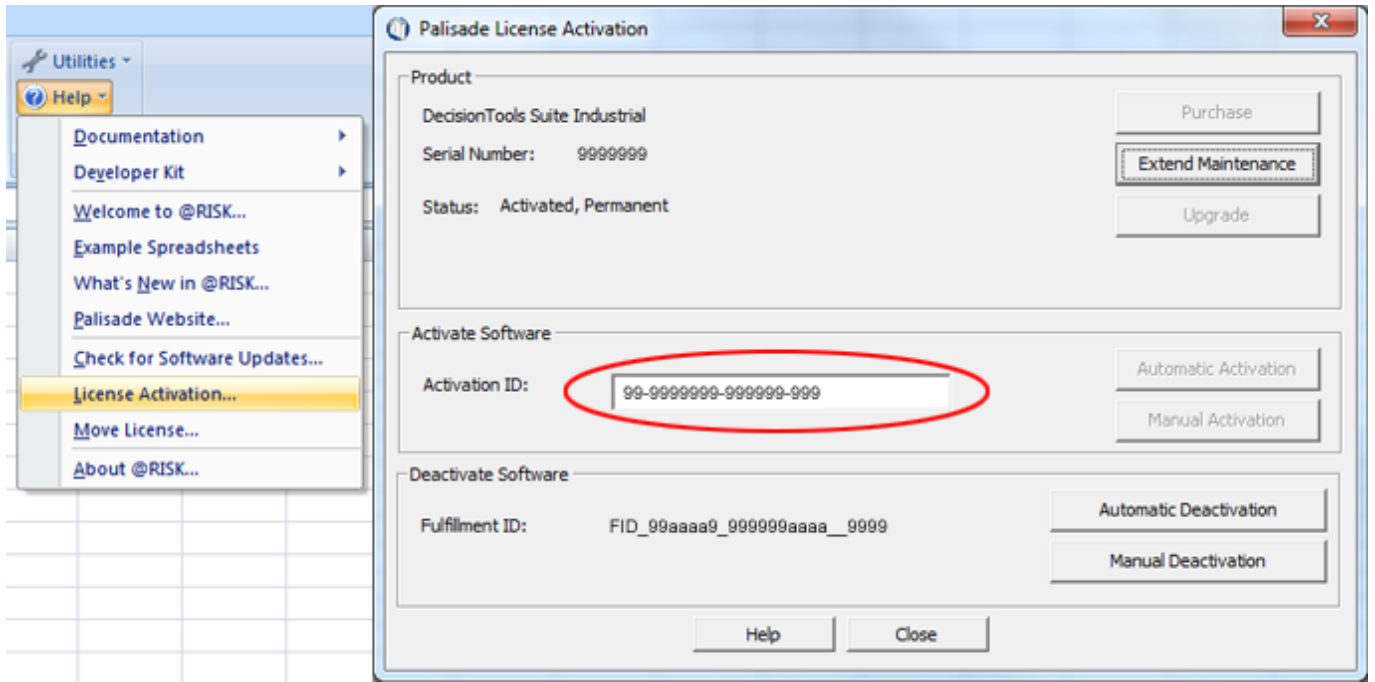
Utilities
Help
Documentation
Developer Kit
Welcome to @RISK...
Example Spreadsheets
What's New in @RISK...
Palisade Website...
Check for Software Updates...
License Activation...
Move License...
About @RISK...

Palisade License Activation

Product
DecisionTools Suite Industrial
Serial Number: 9999999
Status: Activated, Permanent
Purchase
Extend Maintenance
Upgrade

Activate Software
Activation ID: 99-9999999-999999-999
Automatic Activation
Manual Activation

Deactivate Software
Fulfillment ID: FID_99aaaa9_999999aaaa__9999
Automatic Deactivation
Manual Deactivation

Help
Close